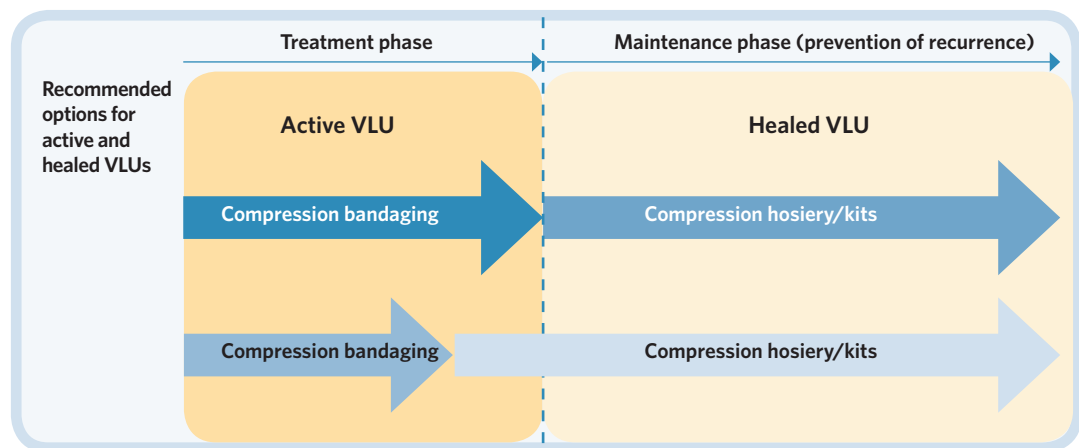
Treatment phase

Maintenance phase (prevention of recurrence)

Recommended options for active and healed VLUs

Active VLU

Healed VLU

Compression bandaging

Compression hosiery/kits

Compression bandaging

Compression hosiery/kits